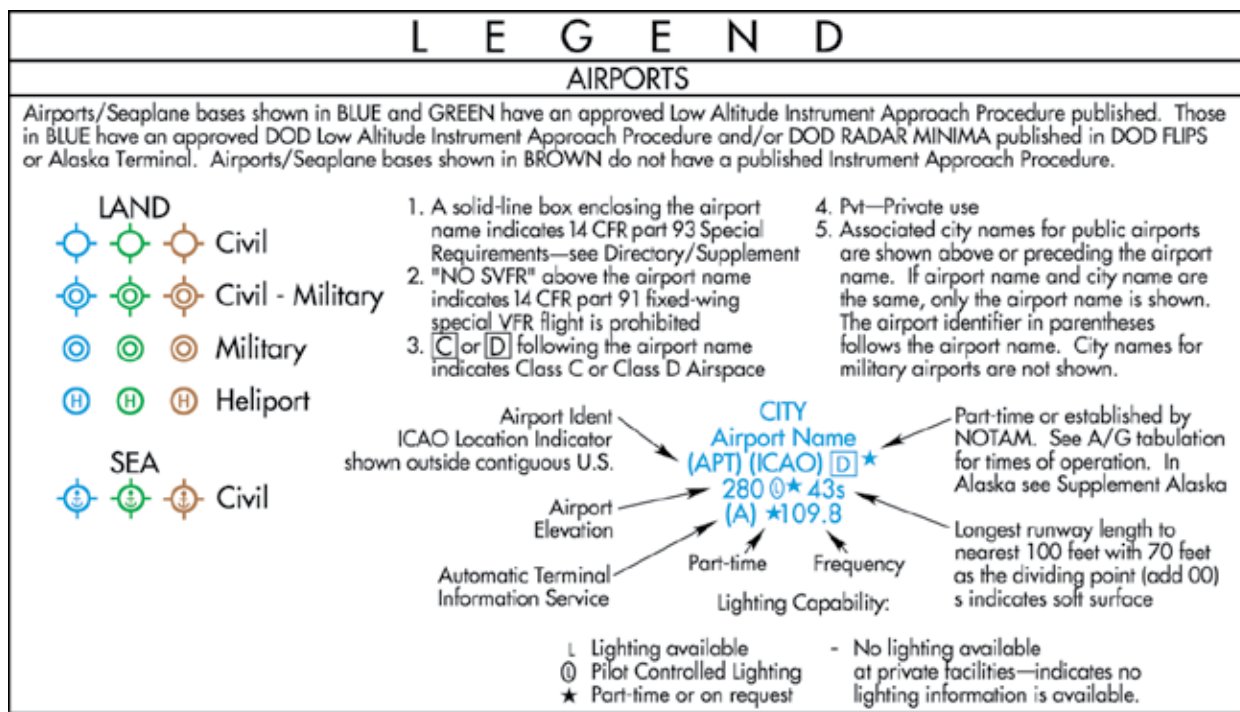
L E G E N D

AIRPORTS

Airports/Seaplane bases shown in BLUE and GREEN have an approved Low Altitude Instrument Approach Procedure published. Those in BLUE have an approved DOD Low Altitude Instrument Approach Procedure and/or DOD RADAR MINIMA published in DOD FLIPS or Alaska Terminal. Airports/Seaplane bases shown in BROWN do not have a published Instrument Approach Procedure.

LAND

Civil

Civil - Military

Military

Heliport

SEA

Civil

1. A solid-line box enclosing the airport name indicates 14 CFR part 93 Special Requirements—see Directory/Supplement
2. "NO SVFR" above the airport name indicates 14 CFR part 91 fixed-wing special VFR flight is prohibited
3. C or D following the airport name indicates Class C or Class D Airspace

4. Pvt—Private use
5. Associated city names for public airports are shown above or preceding the airport name. If airport name and city name are the same, only the airport name is shown. The airport identifier in parentheses follows the airport name. City names for military airports are not shown.

Airport Ident
ICAO Location Indicator shown outside contiguous U.S.

CITY
Airport Name
(APT) (ICAO) D ★
280 Ⓛ★ 43s
(A) ★109.8

Part-time or established by NOTAM. See A/G tabulation for times of operation. In Alaska see Supplement Alaska

Airport Elevation

Longest runway length to nearest 100 feet with 70 feet as the dividing point (add 00) s indicates soft surface

Automatic Terminal Information Service

Part-time

Frequency

Lighting Capability:

L Lighting available
Ⓛ Pilot Controlled Lighting
★ Part-time or on request

- No lighting available at private facilities—indicates no lighting information is available.